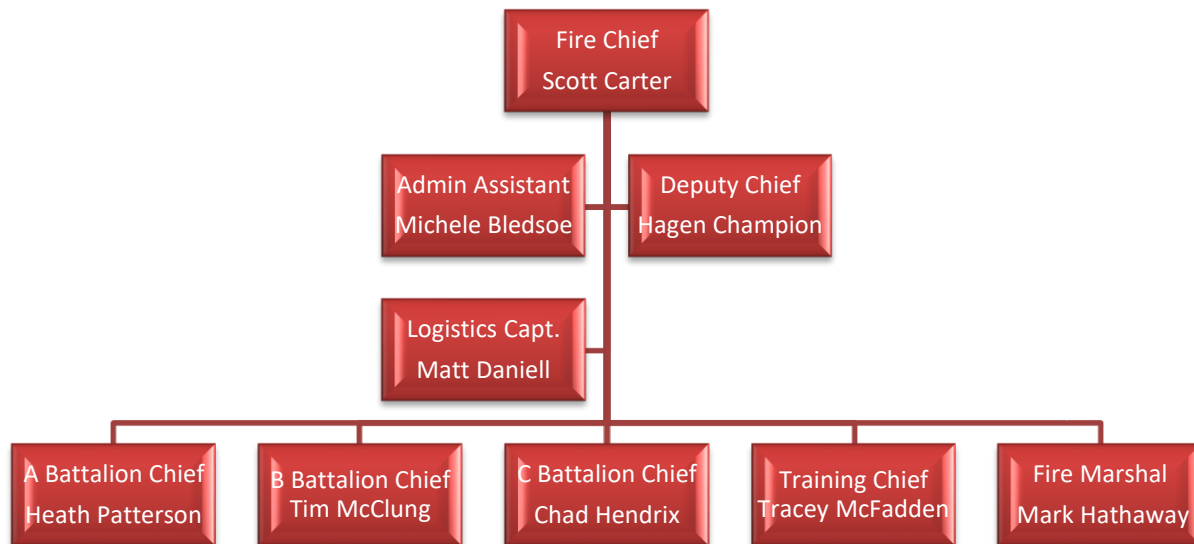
Fire Chief
Scott Carter

Admin Assistant
Michele Bledsoe

Deputy Chief
Hagen Champion

Logistics Capt.
Matt Daniell

A Battalion Chief
Heath Patterson

B Battalion Chief
Tim McClung

C Battalion Chief
Chad Hendrix

Training Chief
Tracey McFadden

Fire Marshal
Mark Hathaway